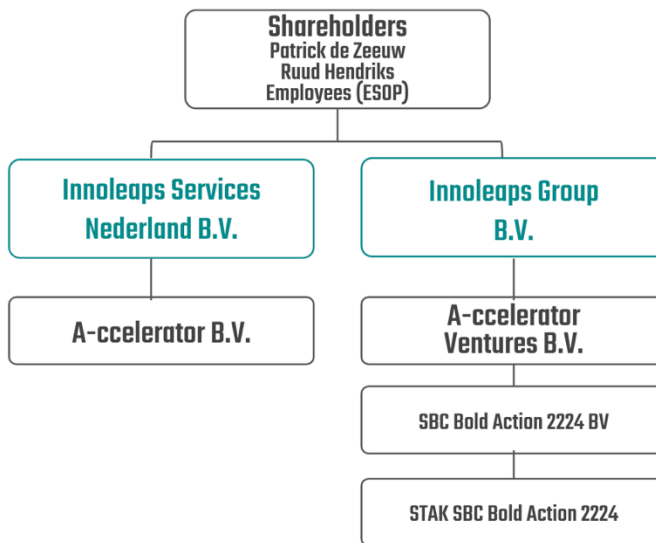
Shareholders
Patrick de Zeeuw
Ruud Hendriks
Employees (ESOP)

Innoleaps Services Nederland B.V.

Innoleaps Group B.V.

A-ccelerator B.V.

A-ccelerator Ventures B.V.

SBC Bold Action 2224 BV

STAK SBC Bold Action 2224